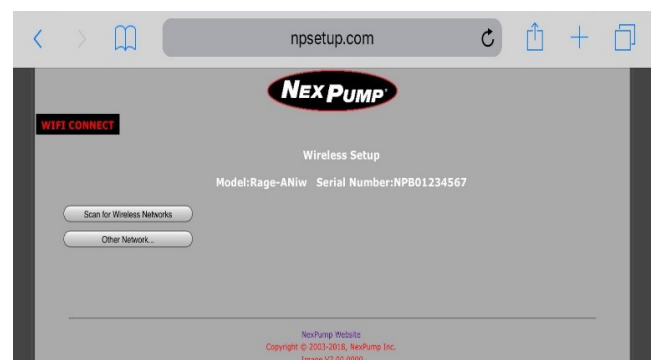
npsetup.com

NEXPUMP

WIFI CONNECT

Wireless Setup

Model:Rage-ANiw Serial Number:NPB01234567

Scan for Wireless Networks

Other Network...

NexPump Website
Copyright © 2003-2018, NexPump Inc.
Image V7.00.0000